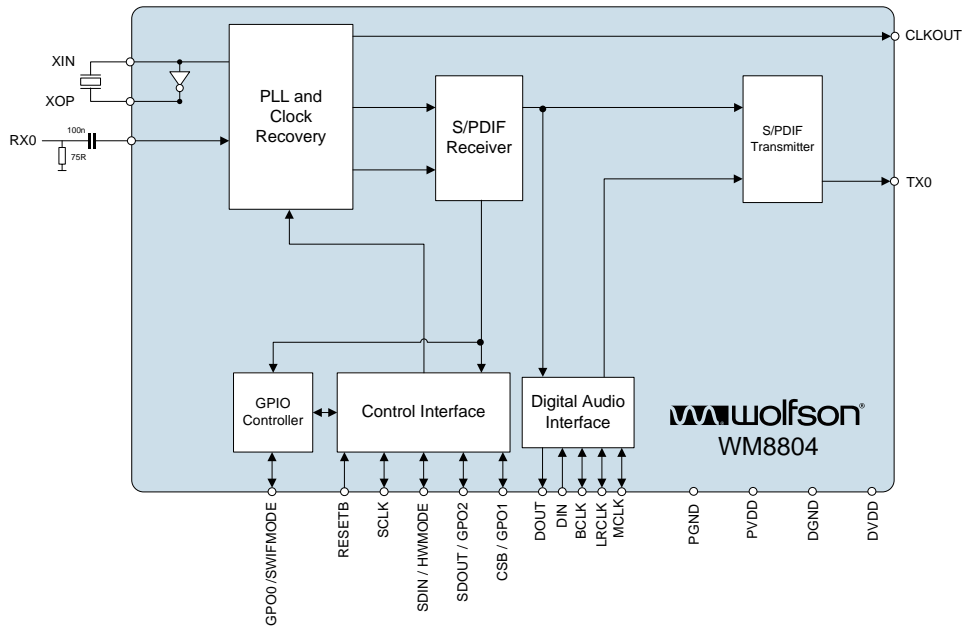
XIN
XOP
RX0
100n
75R
PLL and Clock Recovery
S/PDIF Receiver
S/PDIF Transmitter
CLKOUT
TX0
GPIO Controller
Control Interface
Digital Audio Interface
wolfson®
WM8804
GPO0 / SWIFMODE
RESETB
SCLK
SDIN / HWMODE
SDOUT / GPO2
CSB / GPO1
DOUT
DIN
BCLK
LRCLK
MCLK
PGND
PVDD
DGND
DVDD